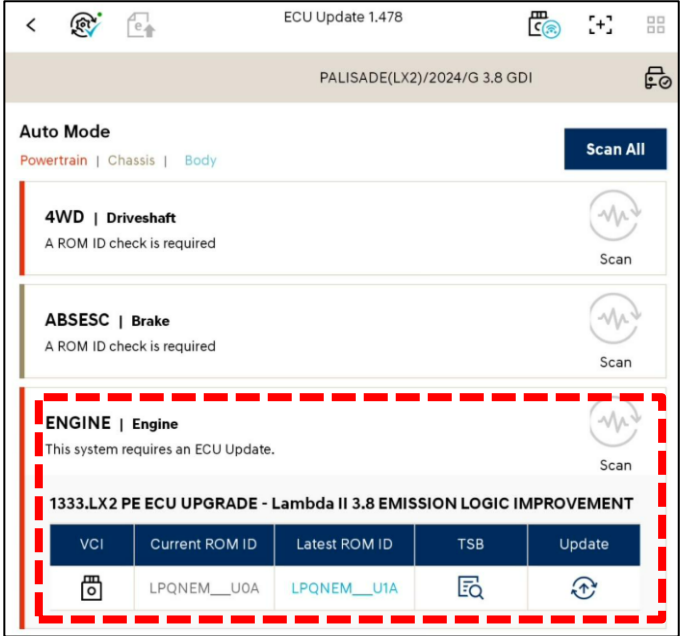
ECU Update 1.478

PALISADE(LX2)/2024/G 3.8 GDI

Auto Mode

Powertrain | Chassis | Body

Scan All

4WD | Driveshaft

A ROM ID check is required

Scan

ABSESC | Brake

A ROM ID check is required

Scan

ENGINE | Engine

This system requires an ECU Update.

Scan

1333.LX2 PE ECU UPGRADE - Lambda II 3.8 EMISSION LOGIC IMPROVEMENT

| VCI | Current ROM ID | Latest ROM ID | TSB | Update |
|---|---|---|---|---|
| | LPQNEM__U0A | LPQNEM__U1A | | |